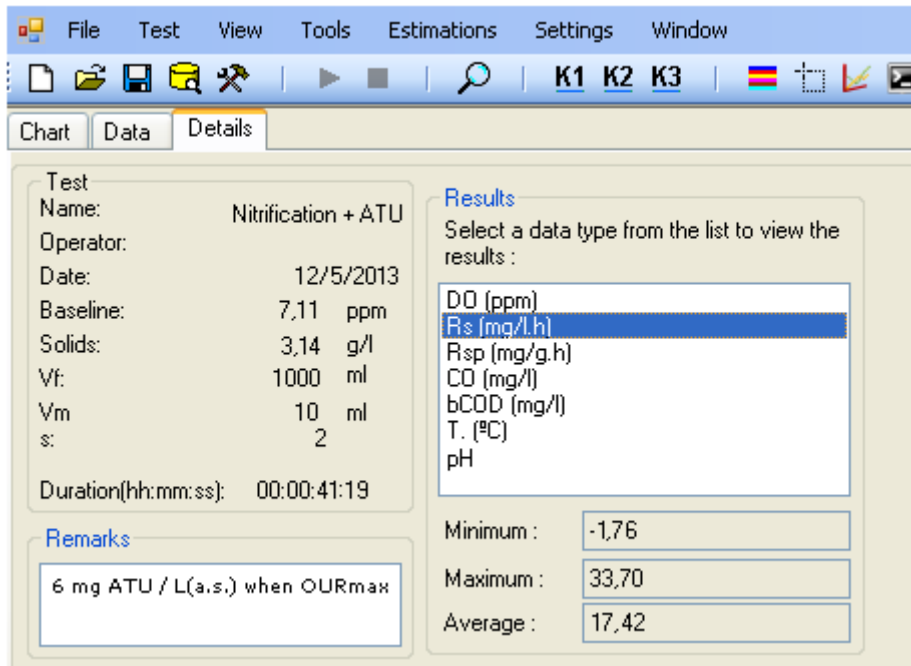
File Test View Tools Estimations Settings Window

K1 K2 K3

Chart Data Details

Test

Name: Nitrification + ATU

Operator:

Date: 12/5/2013

Baseline: 7,11 ppm

Solids: 3,14 g/l

Vf: 1000 ml

Vm 10 ml

s: 2

Duration(hh:mm:ss): 00:00:41:19

Remarks

6 mg ATU / L(a.s.) when OURmax

Results

Select a data type from the list to view the results :

DO (ppm)
Rs (mg/l.h)
Rsp (mg/g.h)
CO (mg/l)
bCOD (mg/l)
T. (ºC)
pH

Minimum : -1,76

Maximum : 33,70

Average : 17,42